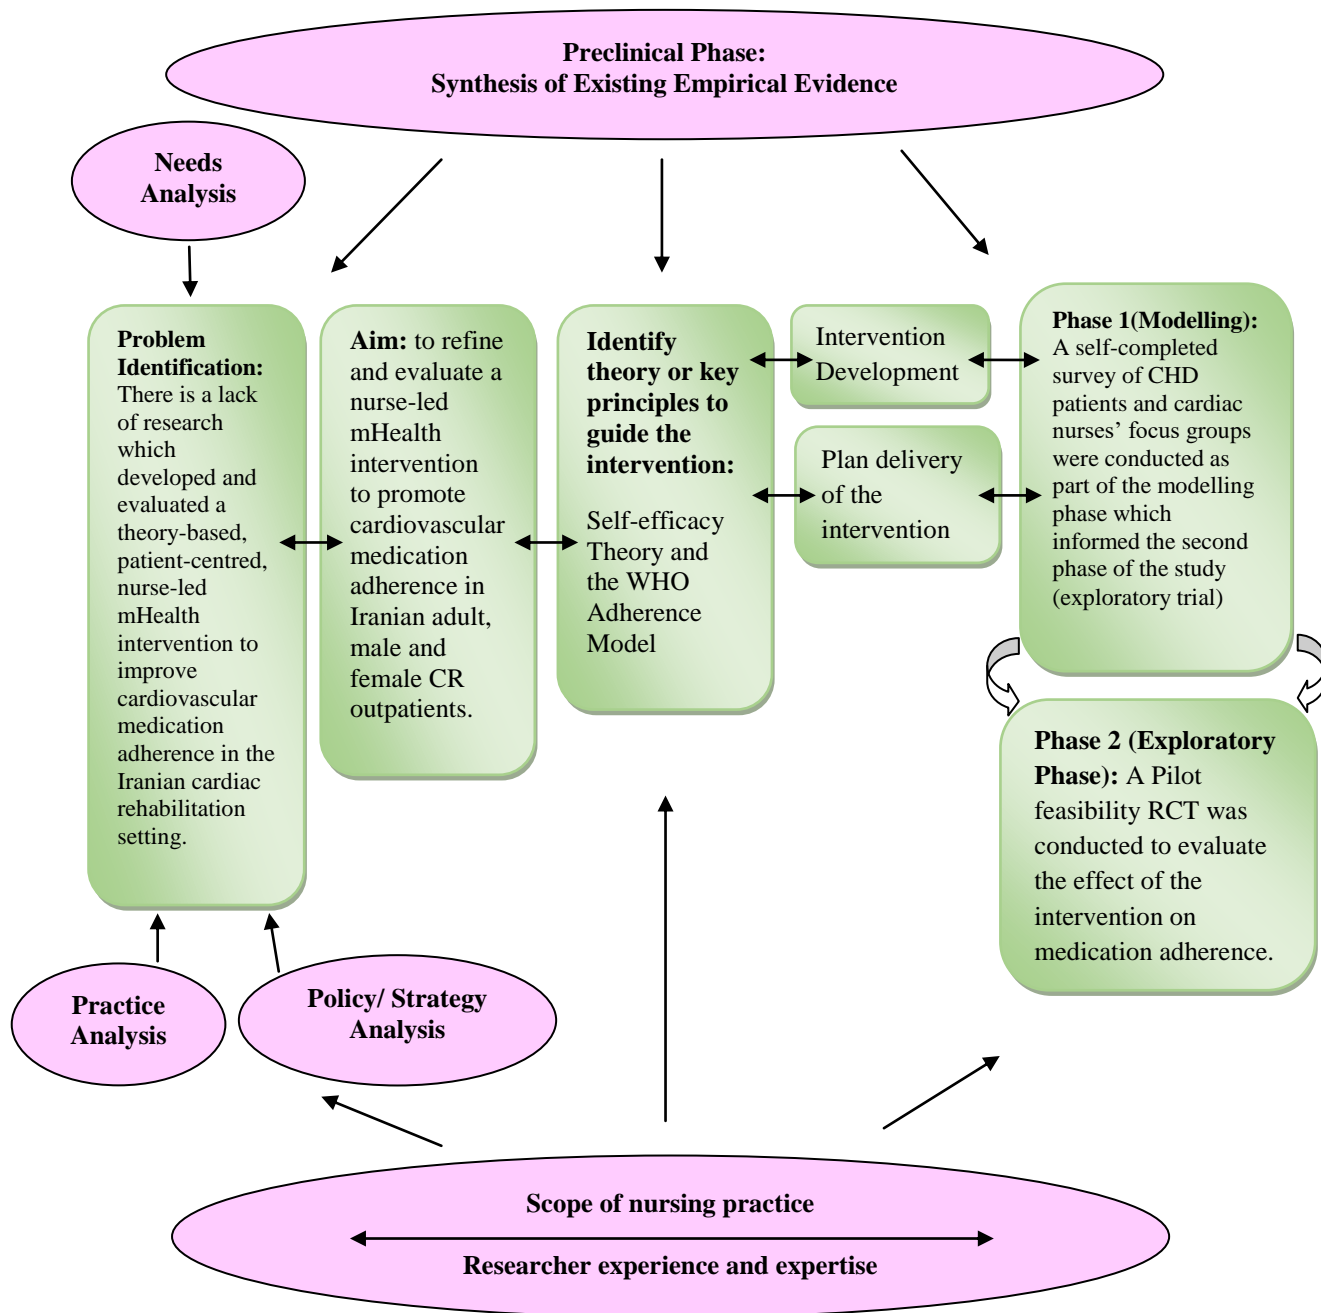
Preclinical Phase:
Synthesis of Existing Empirical Evidence

Needs Analysis

Problem Identification: There is a lack of research which developed and evaluated a theory-based, patient-centred, nurse-led mHealth intervention to improve cardiovascular medication adherence in the Iranian cardiac rehabilitation setting.

Aim: to refine and evaluate a nurse-led mHealth intervention to promote cardiovascular medication adherence in Iranian adult, male and female CR outpatients.

Identify theory or key principles to guide the intervention:

Self-efficacy Theory and the WHO Adherence Model

Intervention Development

Plan delivery of the intervention

Phase 1(Modelling): A self-completed survey of CHD patients and cardiac nurses' focus groups were conducted as part of the modelling phase which informed the second phase of the study (exploratory trial)

Phase 2 (Exploratory Phase): A Pilot feasibility RCT was conducted to evaluate the effect of the intervention on medication adherence.

Practice Analysis

Policy/ Strategy Analysis

Scope of nursing practice

Researcher experience and expertise